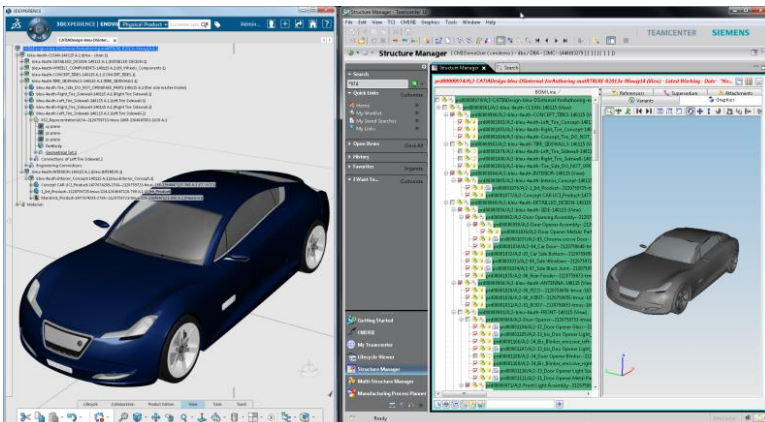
3DEXPERIENCE | ENOVIA | Physical Product

CATIADesign-bbu-DGeneri...

Structure Manager - Teamcenter 10

File Edit View Tools CMENE Graphics Tools Window Help

Structure Manager

TEAMCENTER SIEMENS

Search

Quick Links

Home

My Worklist

My Saved Searches

My Links

Open Items

History

Favorites

I Want To...

BOM Line

References

Variants

Graphics

Attachments

Getting Started

CMENE

My Teamcenter

Lifecycle Viewer

Structure Manager

Multi-Structure Manager

Manufacturing Process Planner

Ready

Lifecycle

Collaboration

Product Edition

View

Tools

Touch